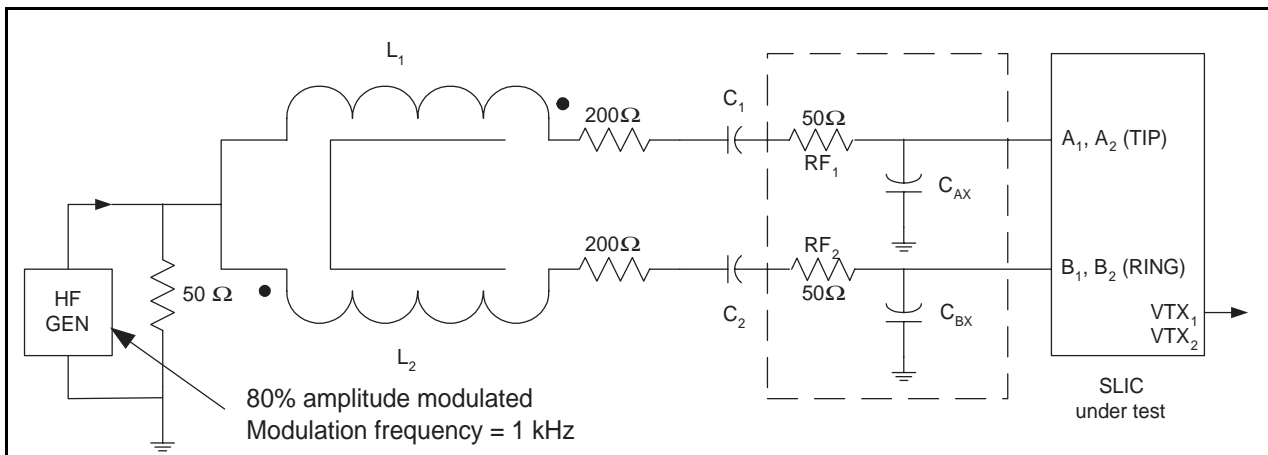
$L_1$

200Ω

$C_1$

50Ω

$RF_1$

$C_{AX}$

$A_1$, $A_2$ (TIP)

200Ω

$RF_2$

50Ω

$B_1$, $B_2$ (RING)

HF GEN

50 Ω

$C_2$

$C_{BX}$

$VTX_1$
$VTX_2$

$L_2$

80% amplitude modulated
Modulation frequency = 1 kHz

SLIC
under test